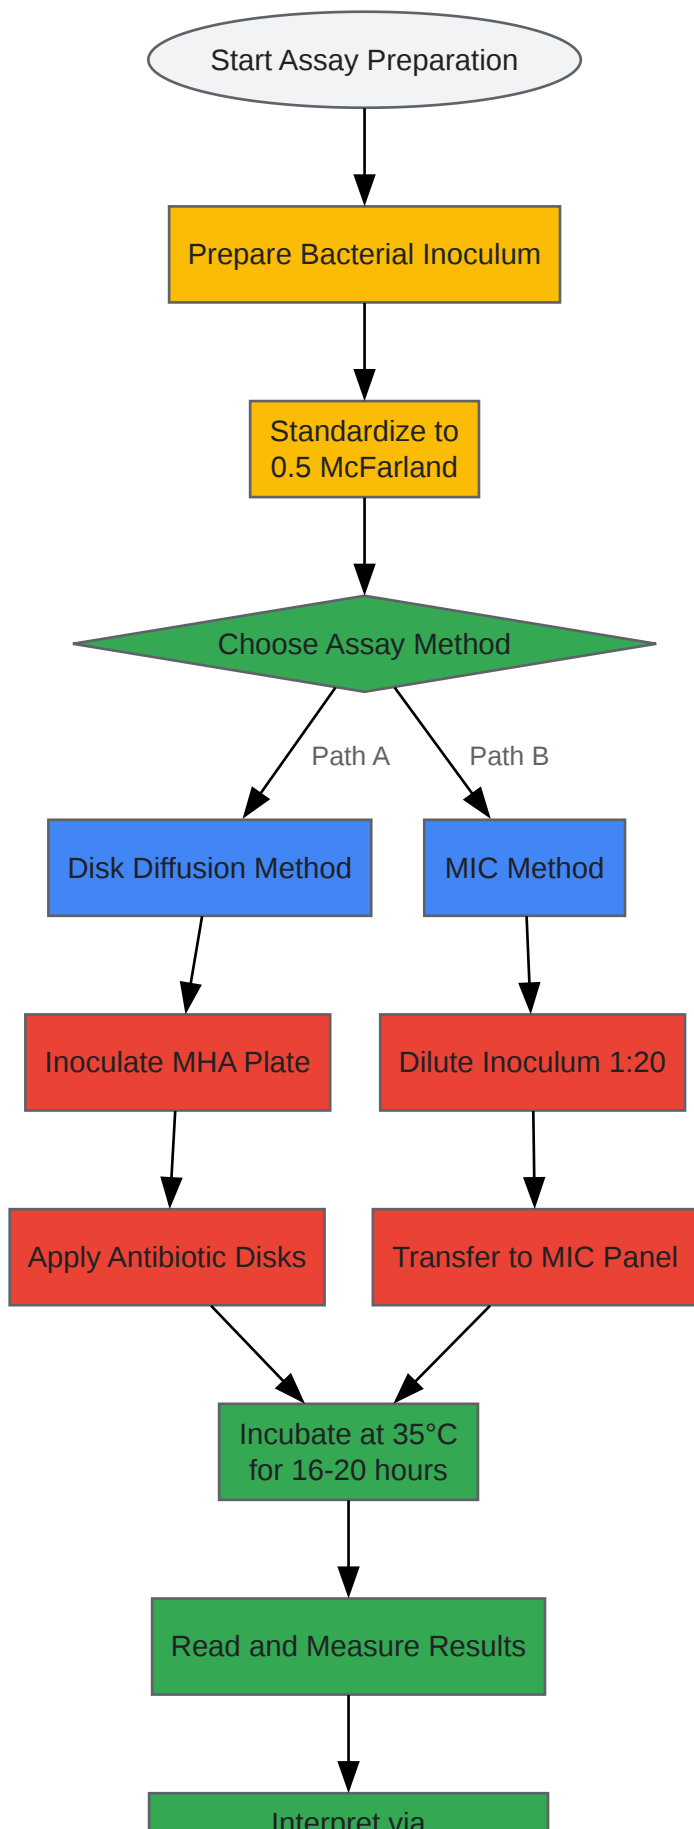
Start Assay Preparation

Prepare Bacterial Inoculum

Standardize to 0.5 McFarland

Choose Assay Method

Path A

Path B

Disk Diffusion Method

MIC Method

Inoculate MHA Plate

Dilute Inoculum 1:20

Apply Antibiotic Disks

Transfer to MIC Panel

Incubate at 35°C for 16-20 hours

Read and Measure Results

Interpret via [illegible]